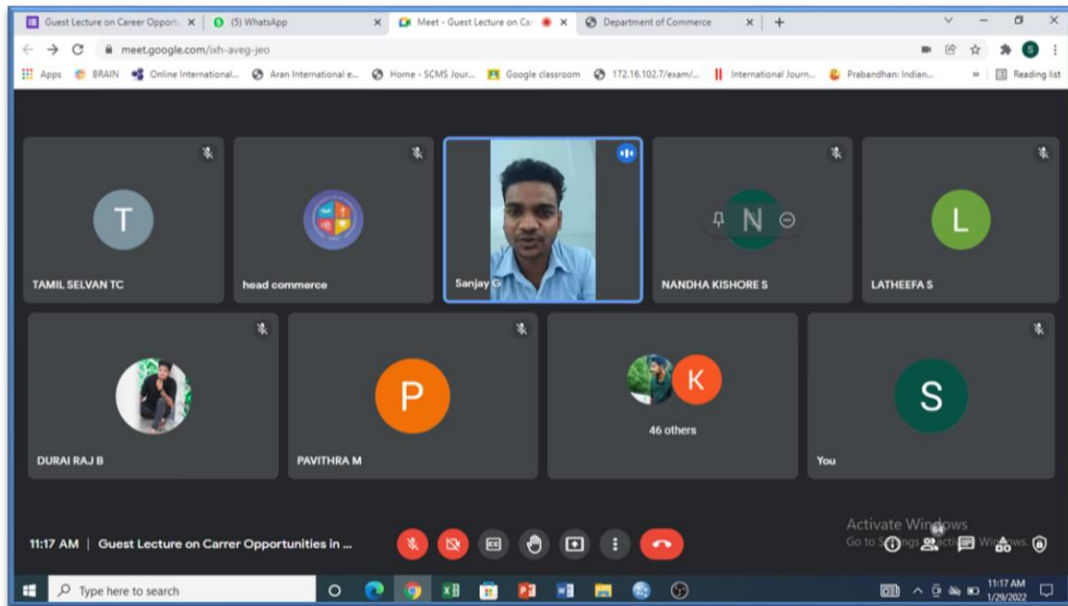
Guest Lecture on Career Opport
(5) WhatsApp
Meet - Guest Lecture on Ca
Department of Commerce

meet.google.com/ixh-aveg-jeo

Apps BRAIN Online International... Aran International e... Home - SCMS Jour... Google classroom 172.16.102.7/exam/... International Journ... Prabandhan: Indian... Reading list

T
TAMIL SELVAN TC

head commerce

Sanjay G

N
NANDHA KISHORE S

L
LATHEEFA S

DURAI RAJ B

P
PAVITHRA M

K
46 others

S
You

11:17 AM | Guest Lecture on Carrer Opportunities in ...

Activate Windows
Go to Settings to activate Windows.

Type here to search

11:17 AM
1/29/2022